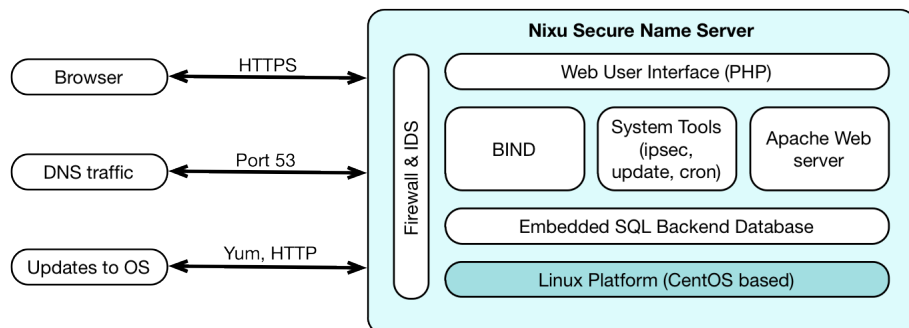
Nixu Secure Name Server

Browser

HTTPS

DNS traffic

Port 53

Updates to OS

Yum, HTTP

Firewall & IDS

Web User Interface (PHP)

BIND

System Tools (ipsec, update, cron)

Apache Web server

Embedded SQL Backend Database

Linux Platform (CentOS based)